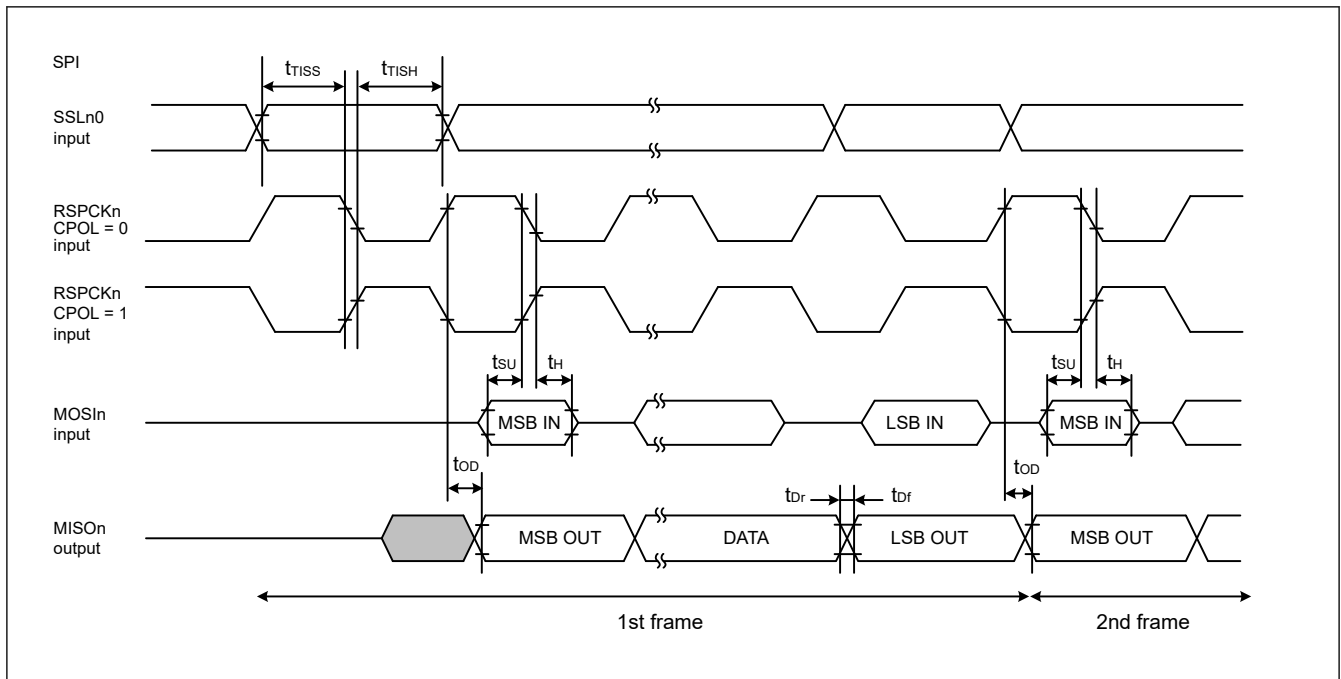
SPI

$t_{TISS}$ $t_{TISH}$

SSLn0 input

RSPCKn CPOL = 0 input

RSPCKn CPOL = 1 input

$t_{SU}$ $t_{H}$ $t_{SU}$ $t_{H}$

MOSIn input

MSB IN

LSB IN

MSB IN

$t_{OD}$ $t_{Dr}$ $t_{Df}$ $t_{OD}$

MISOn output

MSB OUT

DATA

LSB OUT

MSB OUT

1st frame

2nd frame